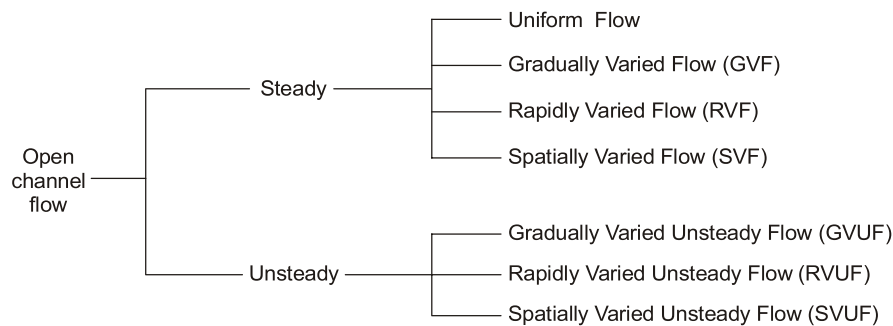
Open channel flow

Steady

Uniform Flow

Gradually Varied Flow (GVF)

Rapidly Varied Flow (RVF)

Spatially Varied Flow (SVF)

Unsteady

Gradually Varied Unsteady Flow (GVUF)

Rapidly Varied Unsteady Flow (RVUF)

Spatially Varied Unsteady Flow (SVUF)